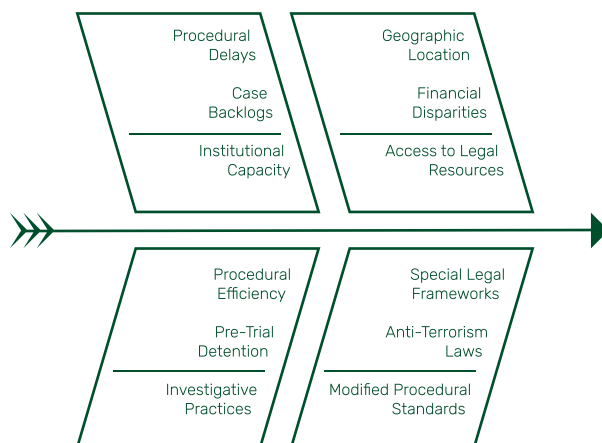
Procedural Delays

Case Backlogs

Institutional Capacity

Geographic Location

Financial Disparities

Access to Legal Resources

Procedural Efficiency

Pre-Trial Detention

Investigative Practices

Special Legal Frameworks

Anti-Terrorism Laws

Modified Procedural Standards